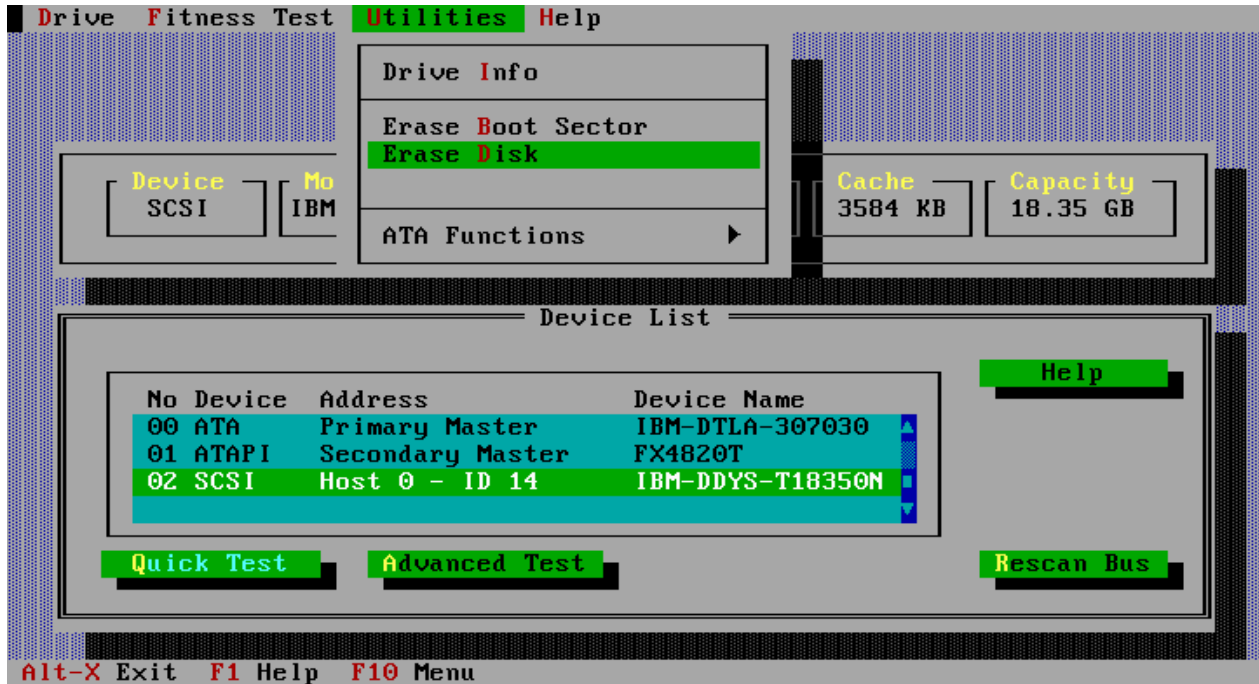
Drive Fitness Test Utilities Help

Drive Info

Erase Boot Sector
Erase Disk

ATA Functions ▶

Device
SCSI

Mo
IBM

Cache
3584 KB

Capacity
18.35 GB

Device List

| No | Device | Address | Device Name |
|---|---|---|---|
| 00 | ATA | Primary Master | IBM-DTLA-307030 |
| 01 | ATAPI | Secondary Master | FX4820T |
| 02 | SCSI | Host 0 - ID 14 | IBM-DDYS-T18350N |

Help

Quick Test
Advanced Test
Rescan Bus

Alt-X Exit F1 Help F10 Menu